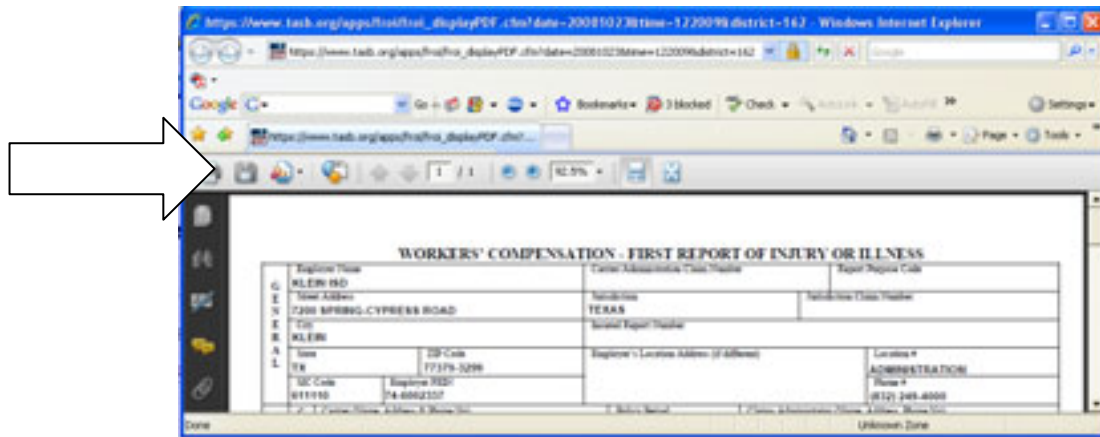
https://www.tasb.org/apps/froi/froi_displayPDF.cfm?date=20081023&time=122009&district=162 - Windows Internet Explorer

https://www.tasb.org/apps/froi/froi_displayPDF.cfm?date=20081023&time=122009&district=162

Google

Google G- Go Bookmarks 3 blocked Check AutoFill Settings

https://www.tasb.org/apps/froi/froi_displayPDF.cfm?...

Page Tools

1 / 1 92.5%

WORKERS' COMPENSATION - FIRST REPORT OF INJURY OR ILLNESS

GENERAL

| Employer Name KLEIN ISD | | Carrier Administration Claim Number | | Report Purpose Code |
|---|---|---|---|---|
| Street Address 7200 SPRING-CYPRESS ROAD | | Jurisdiction TEXAS | Jurisdiction Claim Number | |
| City KLEIN | | Insured Report Number | | |
| State TX | ZIP Code 77379-3299 | Employer's Location Address (if different) | | Location # ADMINISTRATION |
| SIC Code 611110 | Employer FEIN 74-6002337 | | | Phone # (832) 249-4000 |

Done Unknown Zone